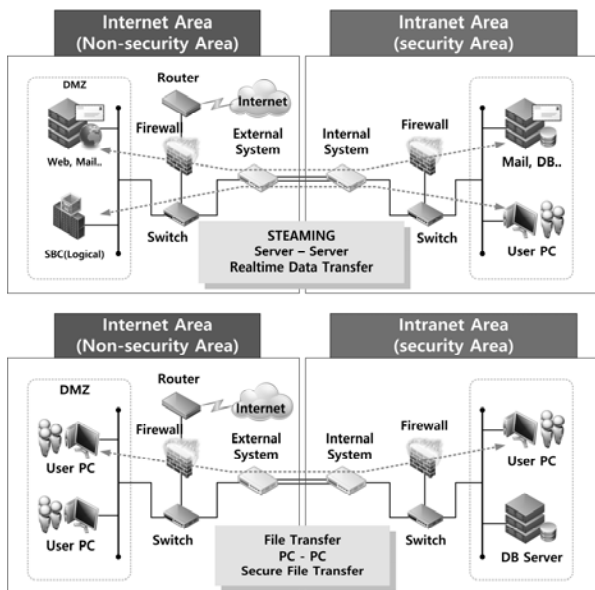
Internet Area
(Non-security Area)

Intranet Area
(security Area)

DMZ

Router

Internet

Firewall

External System

Internal System

Firewall

Web, Mail..

Mail, DB..

SBC(Logical)

Switch

STEAMING
Server – Server
Realtime Data Transfer

Switch

User PC

Internet Area
(Non-security Area)

Intranet Area
(security Area)

DMZ

Router

Internet

Firewall

External System

Internal System

Firewall

User PC

User PC

User PC

Switch

File Transfer
PC - PC
Secure File Transfer

Switch

DB Server